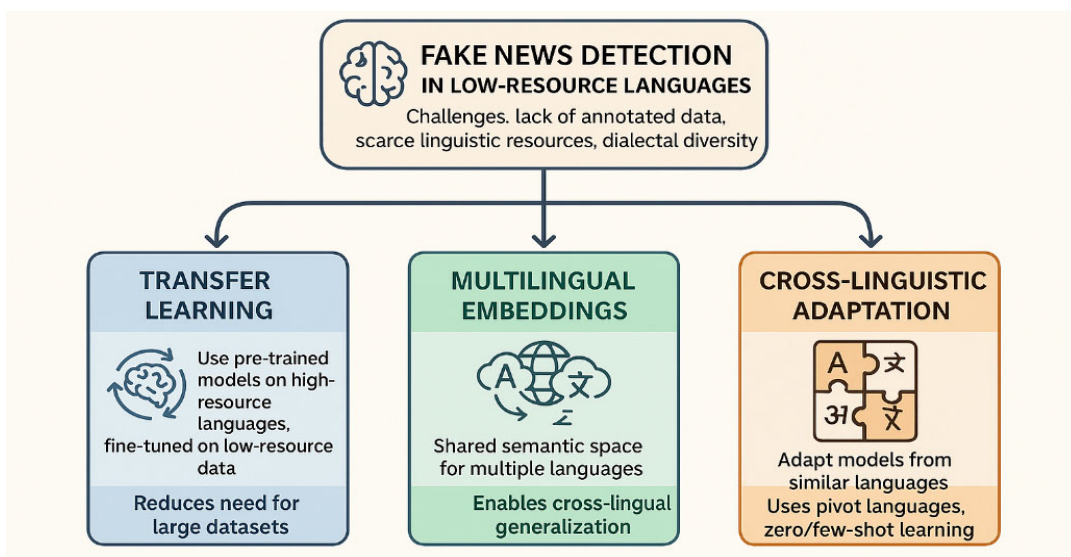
FAKE NEWS DETECTION
IN LOW-RESOURCE LANGUAGES

Challenges. lack of annotated data, scarce linguistic resources, dialectal diversity

TRANSFER LEARNING

Use pre-trained models on high-resource languages, fine-tuned on low-resource data

Reduces need for large datasets

MULTILINGUAL EMBEDDINGS

A 文 Ƶ

Shared semantic space for multiple languages

Enables cross-lingual generalization

CROSS-LINGUISTIC ADAPTATION

A अ 文 文

Adapt models from similar languages

Uses pivot languages, zero/few-shot learning